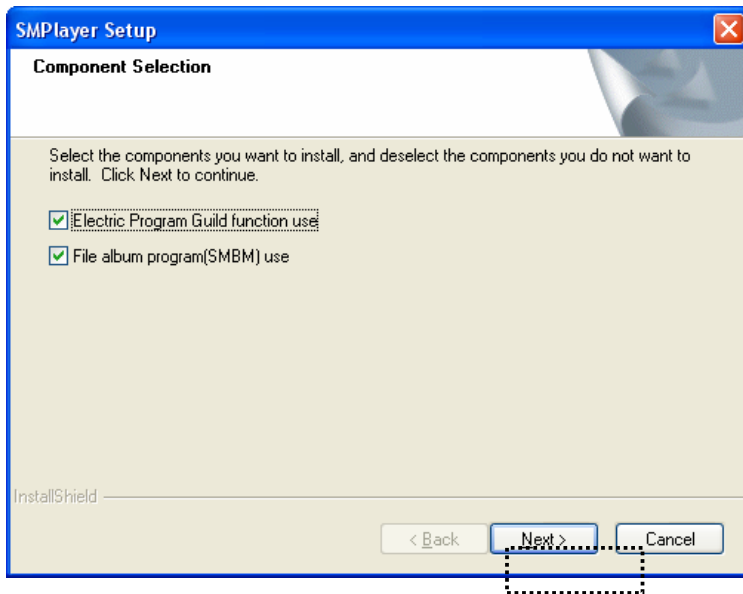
SMPlayer Setup

Component Selection

Select the components you want to install, and deselect the components you do not want to install. Click Next to continue.

Electric Program Guild function use

File album program(SMBM) use

InstallShield

< Back

Next >

Cancel